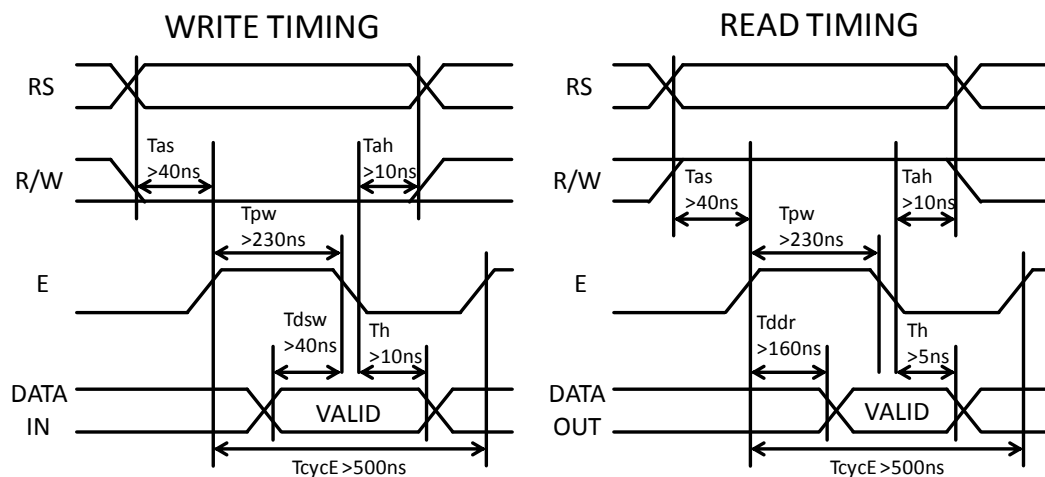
WRITE TIMING

RS

R/W

Tas
>40ns

Tah
>10ns

Tpw
>230ns

E

Tdsw
>40ns

Th
>10ns

DATA
IN

VALID

TcycE >500ns

READ TIMING

RS

R/W

Tas
>40ns

Tah
>10ns

Tpw
>230ns

E

Tddr
>160ns

Th
>5ns

DATA
OUT

VALID

TcycE >500ns